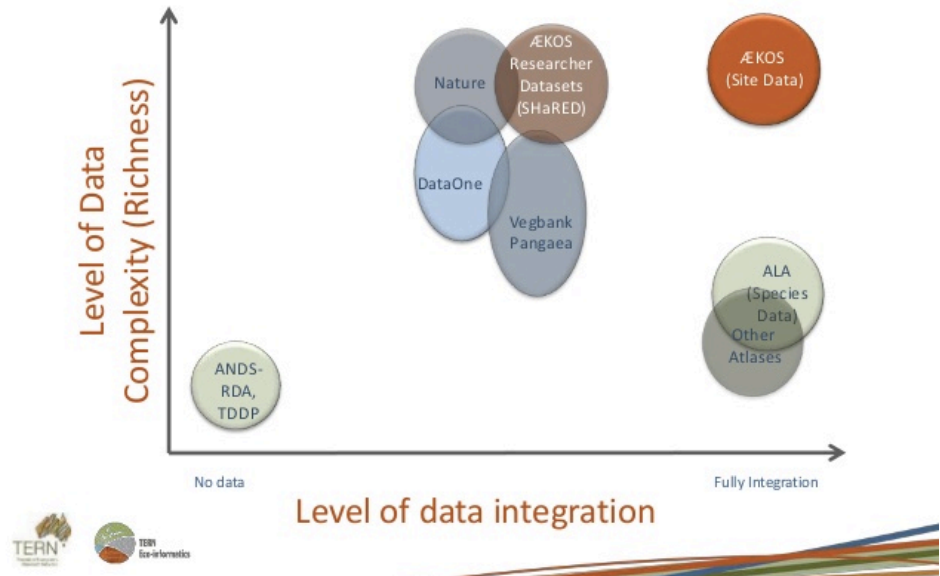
Level of Data Complexity (Richness)

Nature

ÆKOS Researcher Datasets (SHaRED)

ÆKOS (Site Data)

DataOne

Vegbank Pangaea

ALA (Species Data)

Other Atlases

ANDS-RDA, TDDP

No data

Fully Integration

Level of data integration

TERN

TERN Eco-informatics